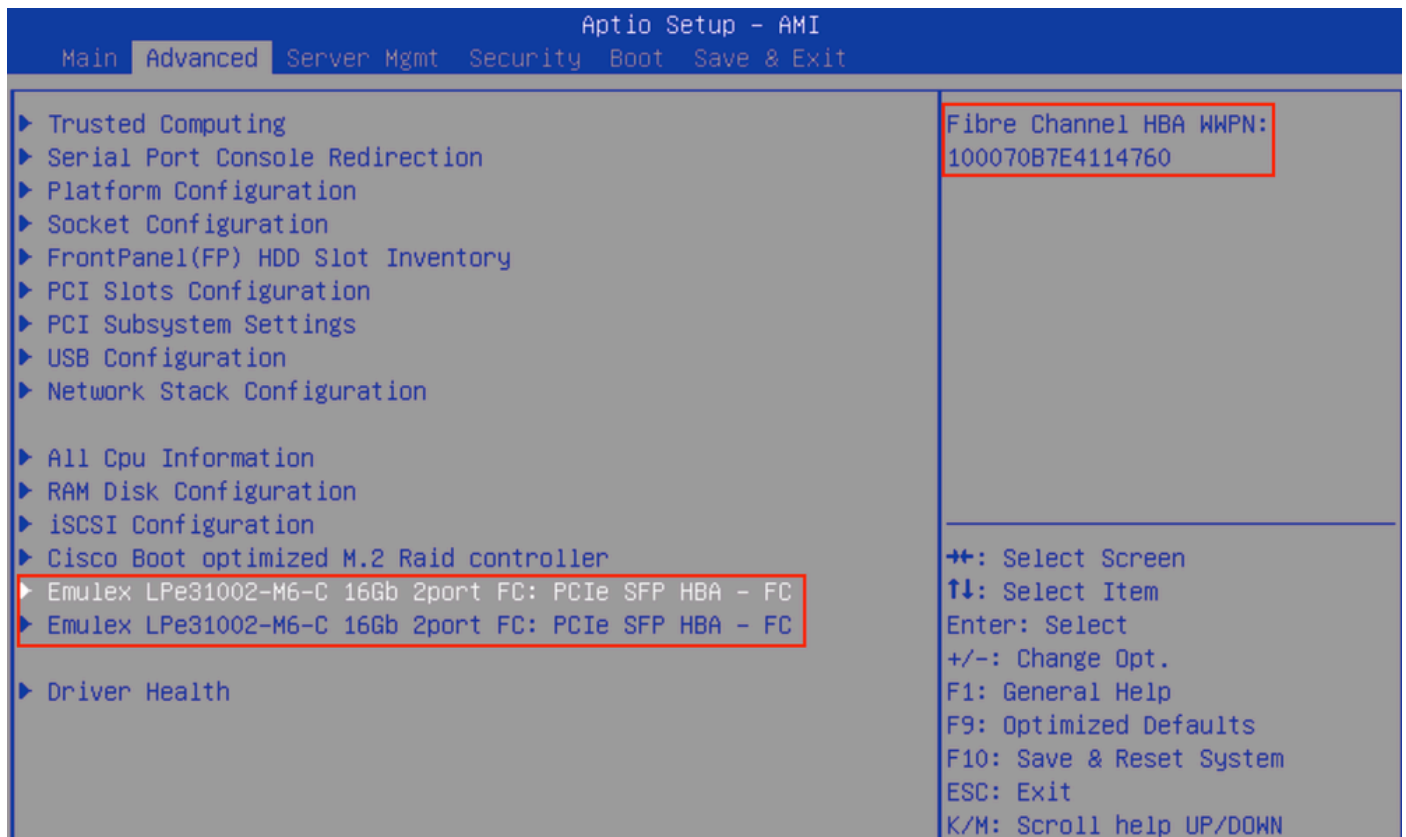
Aptio Setup – AMI

Main Advanced Server Mgmt Security Boot Save & Exit

▶ Trusted Computing
▶ Serial Port Console Redirection
▶ Platform Configuration
▶ Socket Configuration
▶ FrontPanel(FP) HDD Slot Inventory
▶ PCI Slots Configuration
▶ PCI Subsystem Settings
▶ USB Configuration
▶ Network Stack Configuration

▶ All Cpu Information
▶ RAM Disk Configuration
▶ iSCSI Configuration
▶ Cisco Boot optimized M.2 Raid controller
▶ Emulex LPe31002-M6-C 16Gb 2port FC: PCIe SFP HBA – FC
▶ Emulex LPe31002-M6-C 16Gb 2port FC: PCIe SFP HBA – FC

▶ Driver Health

Fibre Channel HBA WWPN:
100070B7E4114760

→←: Select Screen
↑↓: Select Item
Enter: Select
+/-: Change Opt.
F1: General Help
F9: Optimized Defaults
F10: Save & Reset System
ESC: Exit
K/M: Scroll help UP/DOWN